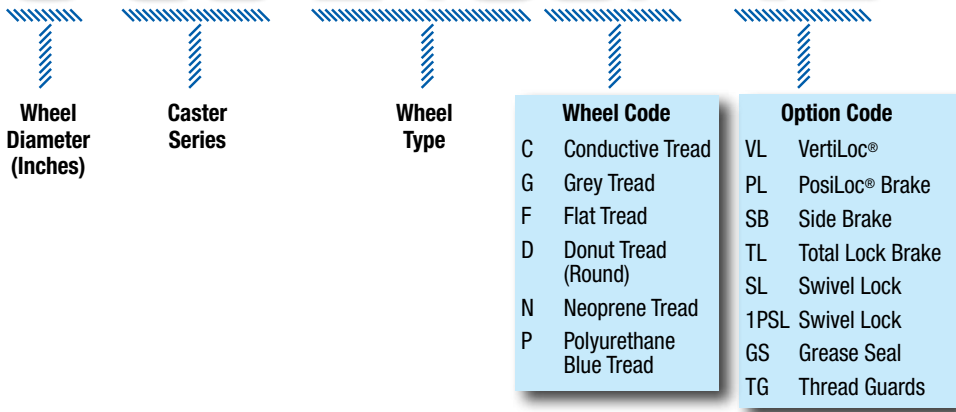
Wheel Diameter (Inches)

Caster Series

Wheel Type

Wheel Code

| | |
|---|---|
| C | Conductive Tread |
| G | Grey Tread |
| F | Flat Tread |
| D | Donut Tread (Round) |
| N | Neoprene Tread |
| P | Polyurethane Blue Tread |

Option Code

| | |
|---|---|
| VL | VertiLoc® |
| PL | PosiLoc® Brake |
| SB | Side Brake |
| TL | Total Lock Brake |
| SL | Swivel Lock |
| 1PSL | Swivel Lock |
| GS | Grease Seal |
| TG | Thread Guards |